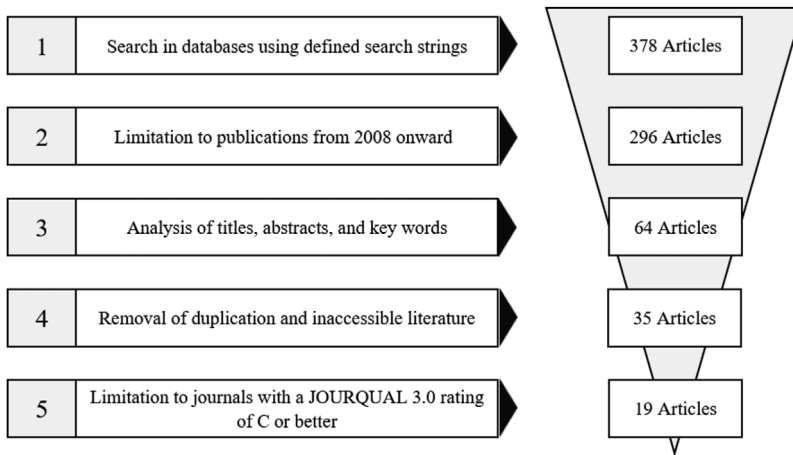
1 Search in databases using defined search strings
378 Articles

2 Limitation to publications from 2008 onward
296 Articles

3 Analysis of titles, abstracts, and key words
64 Articles

4 Removal of duplication and inaccessible literature
35 Articles

5 Limitation to journals with a JOURQUAL 3.0 rating of C or better
19 Articles